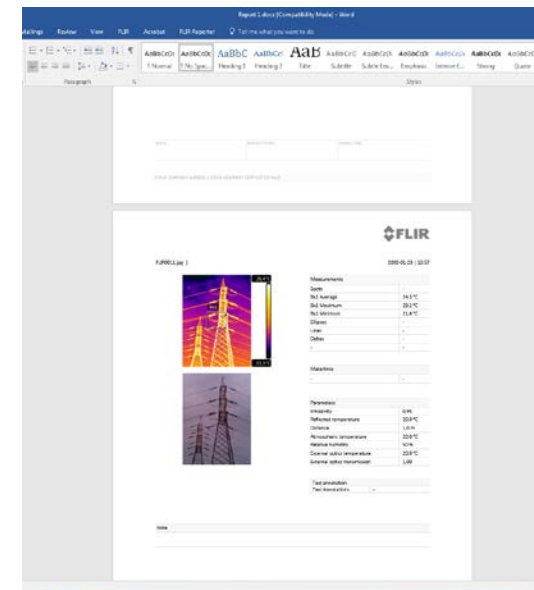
Report 1.docx [Compatibility Mode] - Word

Mailings Review View FLIR Acrobat FLIR Reporter Tell me what you want to do

AaBbCcDc ¶ Normal
AaBbCcDc ¶ No Spac...
AaBbC Heading 1
AaBbCc Heading 2
AaB Title
AaBbCcC Subtitle
AaBbCcDc Subtle Em...
AaBbCcDc Emphasis
AaBbCcDc Intense E...
AaBbCcDc Strong
AaBbCcDc Quote

Paragraph
Styles

FLIR

FLIR0013.jpg 1
2000-01-19 | 10:37

| Measurements | |
|---|---|
| Spots | |
| Bx1 Average | 14.5 °C |
| Bx1 Maximum | 28.1 °C |
| Bx1 Minimum | 11.4 °C |
| Ellipses | - |
| Lines | - |
| Deltas | - |
| - | - |

| Markers | |
|---|---|
| - | - |

| Parameters | |
|---|---|
| Emissivity | 0.95 |
| Reflected temperature | 20.0 °C |
| Distance | 1.0 m |
| Atmospheric temperature | 20.0 °C |
| Relative humidity | 50 % |
| External optics temperature | 20.0 °C |
| External optics transmission | 1.00 |

Text annotation
Text annotation

Note